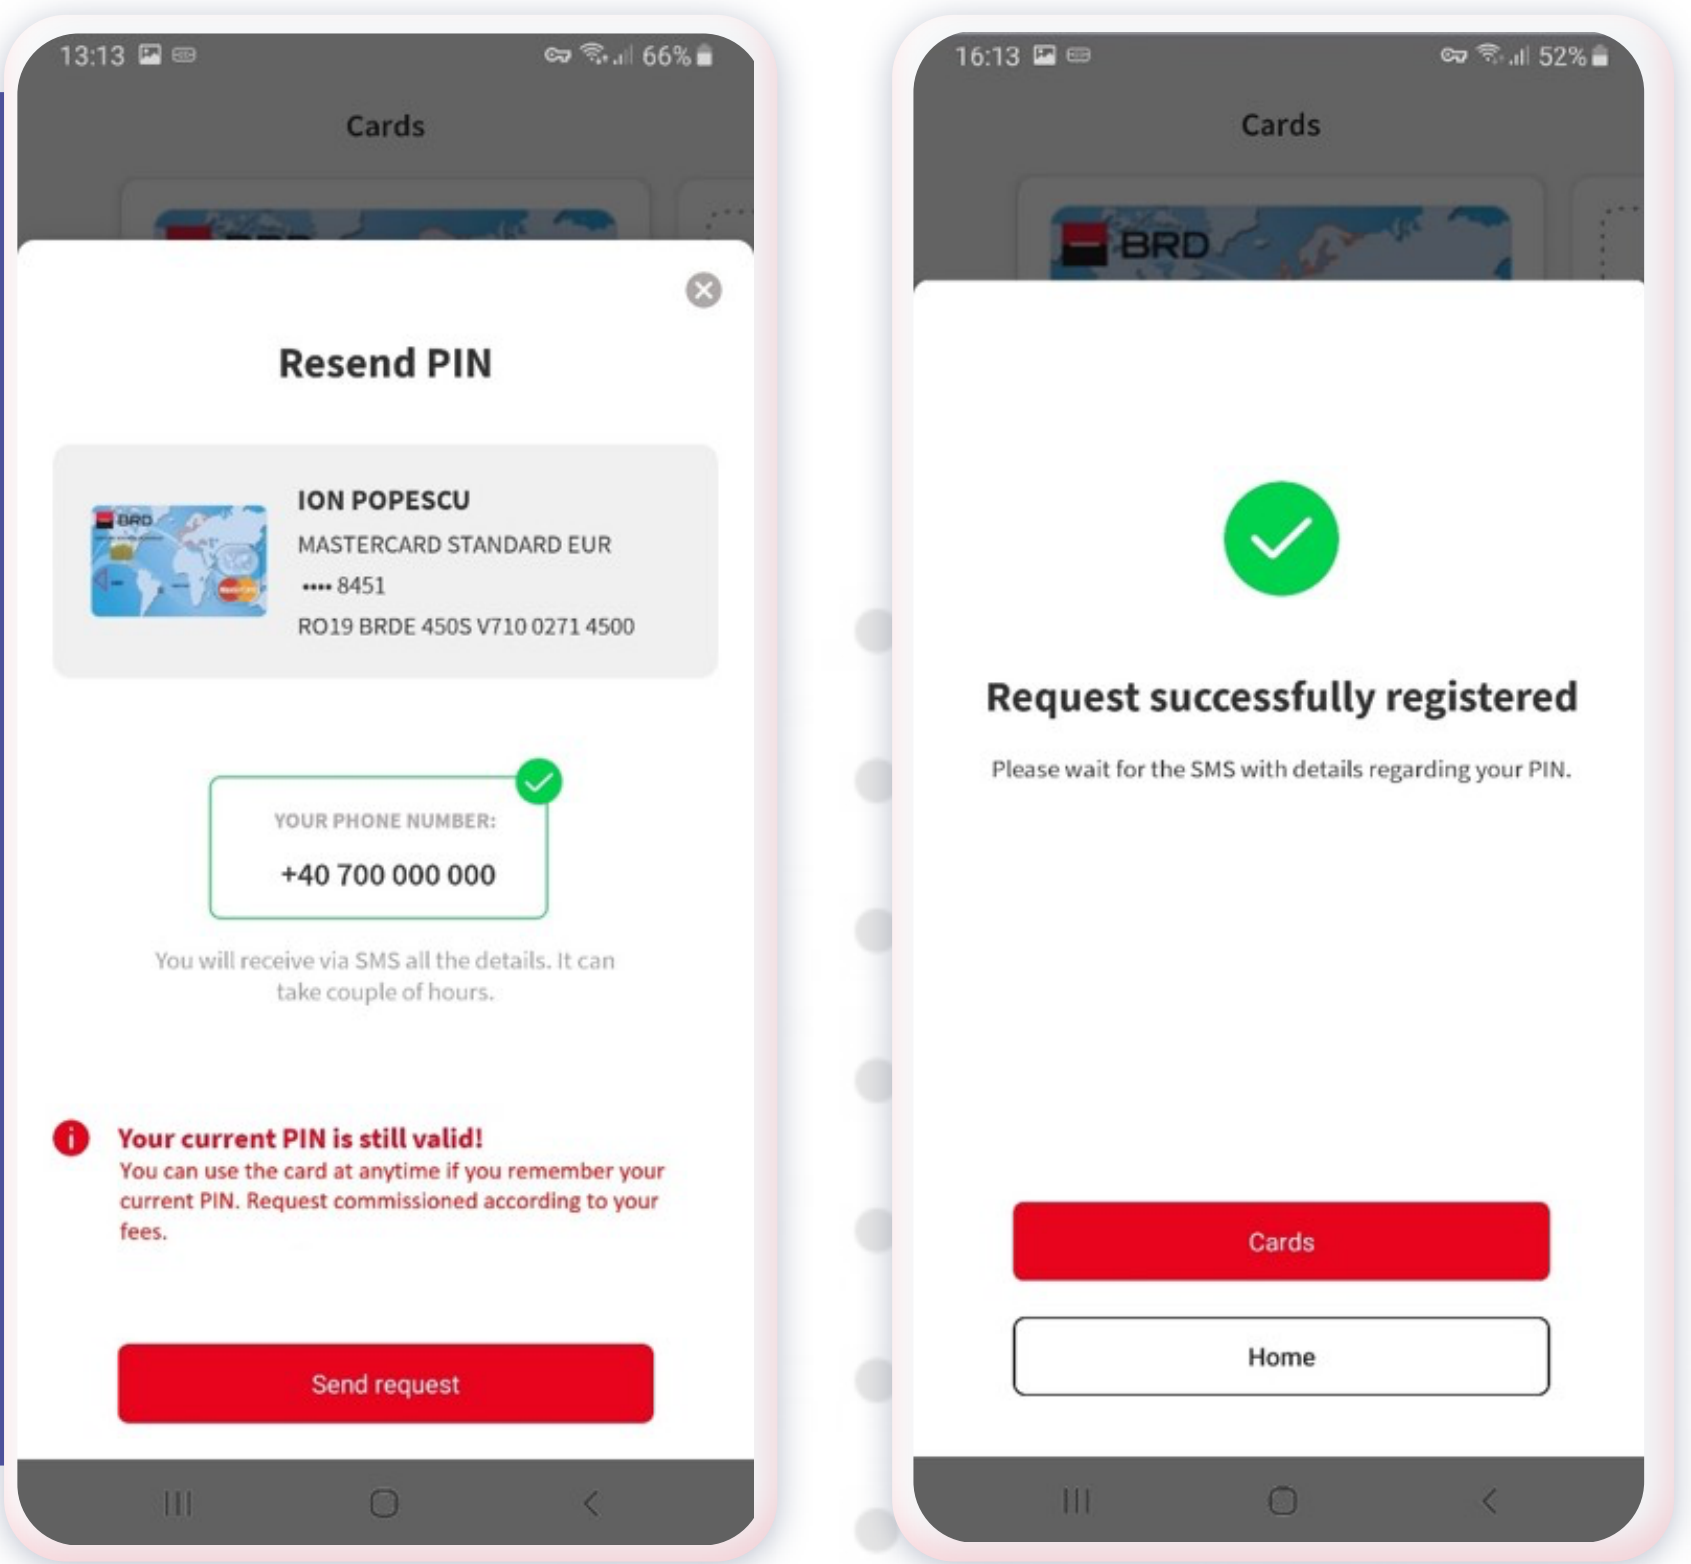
13:13 66%

Cards

Resend PIN

BRD

ION POPESCU

MASTERCARD STANDARD EUR

•••• 8451

RO19 BRDE 450S V710 0271 4500

YOUR PHONE NUMBER:

+40 700 000 000

You will receive via SMS all the details. It can take couple of hours.

Your current PIN is still valid!

You can use the card at anytime if you remember your current PIN. Request commissioned according to your fees.

Send request

16:13 52%

Cards

BRD

Request successfully registered

Please wait for the SMS with details regarding your PIN.

Cards

Home